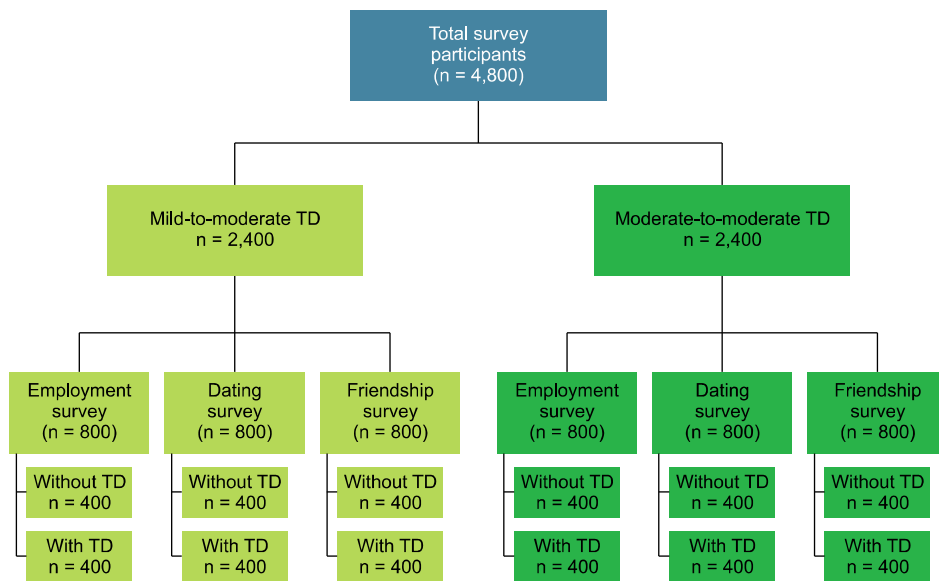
Total survey participants
(n = 4,800)

Mild-to-moderate TD
n = 2,400

Moderate-to-moderate TD
n = 2,400

Employment survey
(n = 800)

Without TD
n = 400

With TD
n = 400

Dating survey
(n = 800)

Without TD
n = 400

With TD
n = 400

Friendship survey
(n = 800)

Without TD
n = 400

With TD
n = 400

Employment survey
(n = 800)

Without TD
n = 400

With TD
n = 400

Dating survey
(n = 800)

Without TD
n = 400

With TD
n = 400

Friendship survey
(n = 800)

Without TD
n = 400

With TD
n = 400